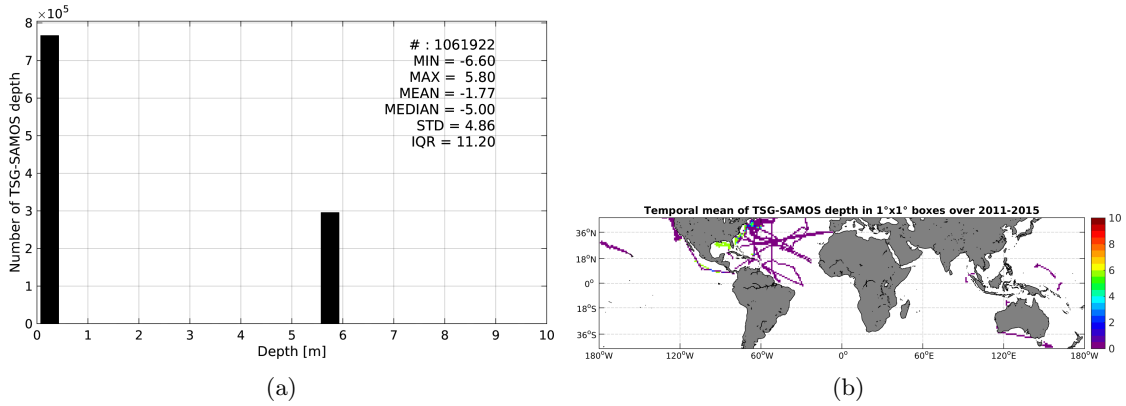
$\times 10^5$

8
7
6
5
4
3
2
1
0

Number of TSG-SAMOS depth

# : 1061922
MIN = -6.60
MAX = 5.80
MEAN = -1.77
MEDIAN = -5.00
STD = 4.86
IQR = 11.20

0 1 2 3 4 5 6 7 8 9 10

Depth [m]

(a)

Temporal mean of TSG-SAMOS depth in 1°x1° boxes over 2011-2015

36°N
18°N
0°
18°S
36°S

180°W 120°W 60°W 0° 60°E 120°E 180°W

10
8
6
4
2
0

(b)